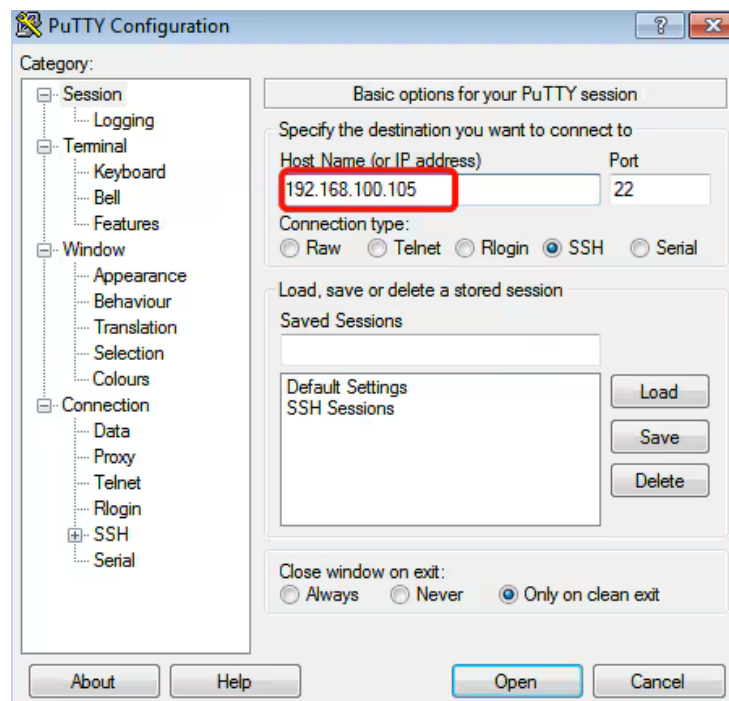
PuTTY Configuration

?

Category:

Session
Logging
Terminal
Keyboard
Bell
Features
Window
Appearance
Behaviour
Translation
Selection
Colours
Connection
Data
Proxy
Telnet
Rlogin
SSH
Serial

Basic options for your PuTTY session

Specify the destination you want to connect to

Host Name (or IP address)
192.168.100.105

Port
22

Connection type:
Raw Telnet Rlogin SSH Serial

Load, save or delete a stored session

Saved Sessions

Default Settings
SSH Sessions

Load
Save
Delete

Close window on exit:
Always Never Only on clean exit

About
Help
Open
Cancel